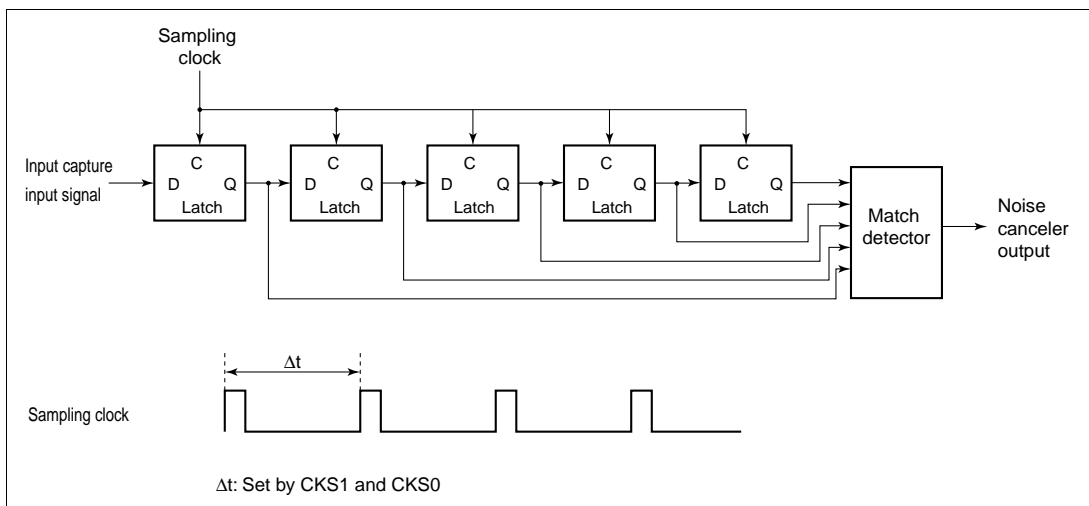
Sampling clock

Input capture input signal

C
D Q
Latch

C
D Q
Latch

C
D Q
Latch

C
D Q
Latch

C
D Q
Latch

Match detector

Noise canceler output

$\Delta t$

Sampling clock

$\Delta t$: Set by CKS1 and CKS0